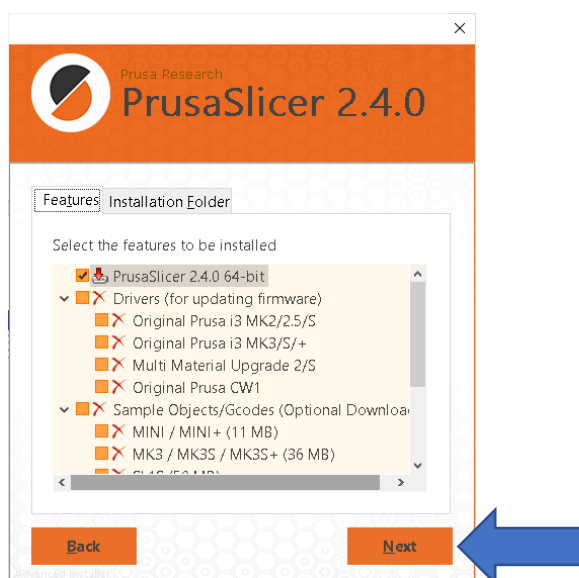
×

Prusa Research
PrusaSlicer 2.4.0

Features | Installation Folder

Select the features to be installed

PrusaSlicer 2.4.0 64-bit
Drivers (for updating firmware)
Original Prusa i3 MK2/2.5/S
Original Prusa i3 MK3/S/+
Multi Material Upgrade 2/S
Original Prusa CW1
Sample Objects/Gcodes (Optional Downloa
MINI / MINI+ (11 MB)
MK3 / MK3S / MK3S+ (36 MB)
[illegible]

Back

Next

Advanced Installer